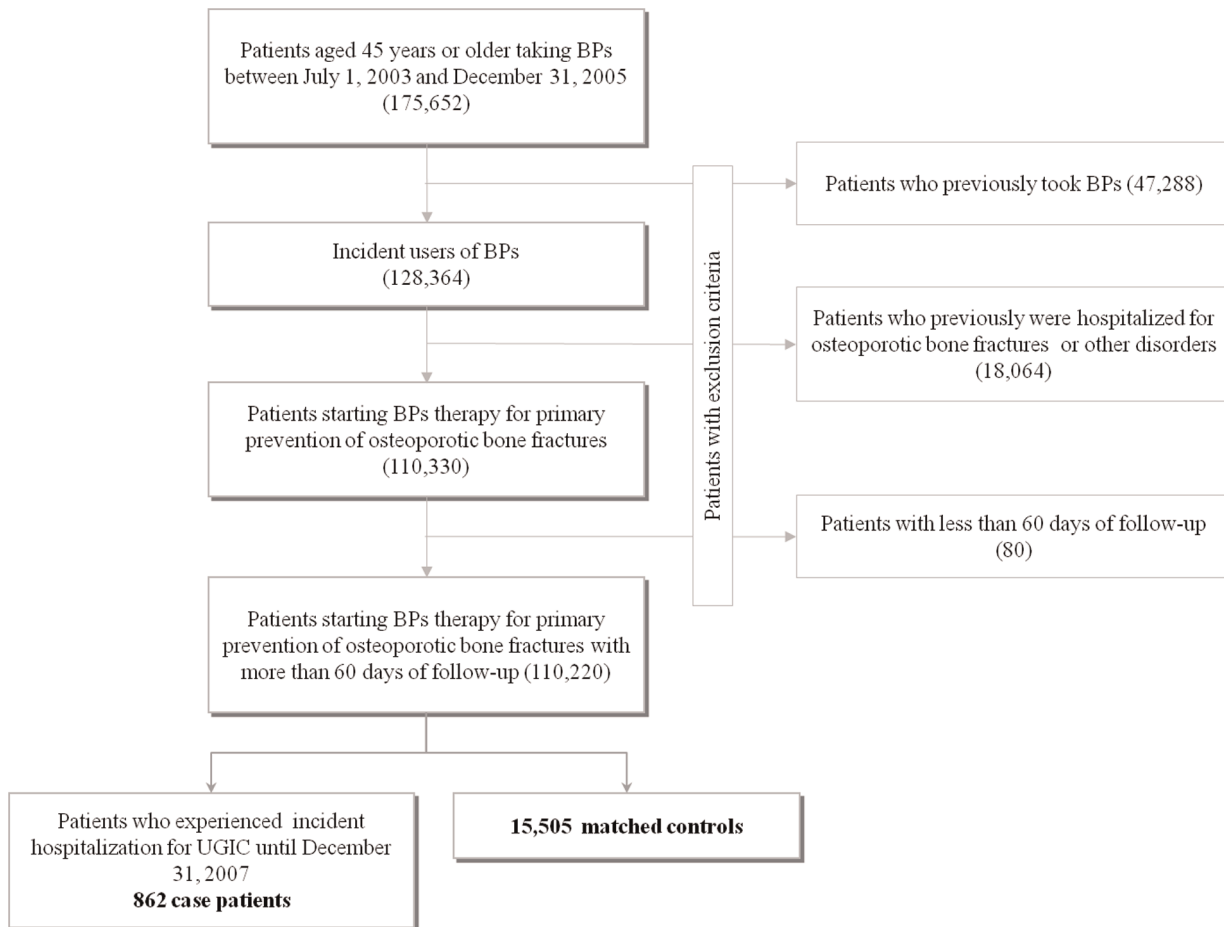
Patients aged 45 years or older taking BPs between July 1, 2003 and December 31, 2005 (175,652)

Patients with exclusion criteria

Patients who previously took BPs (47,288)

Incident users of BPs (128,364)

Patients who previously were hospitalized for osteoporotic bone fractures or other disorders (18,064)

Patients starting BPs therapy for primary prevention of osteoporotic bone fractures (110,330)

Patients with less than 60 days of follow-up (80)

Patients starting BPs therapy for primary prevention of osteoporotic bone fractures with more than 60 days of follow-up (110,220)

Patients who experienced incident hospitalization for UGIC until December 31, 2007
**862 case patients**

**15,505 matched controls**